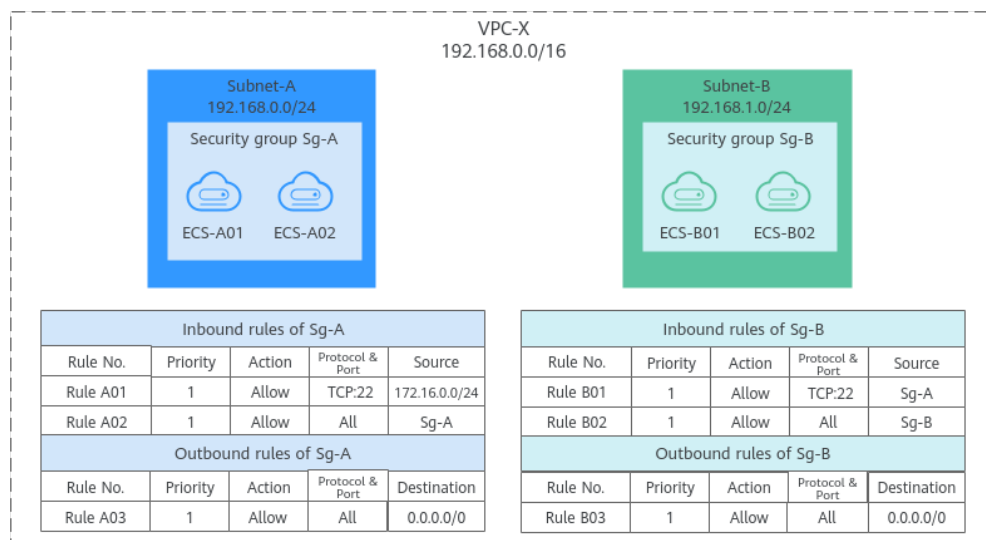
VPC-X
192.168.0.0/16

Subnet-A
192.168.0.0/24

Security group Sg-A

ECS-A01 ECS-A02

Subnet-B
192.168.1.0/24

Security group Sg-B

ECS-B01 ECS-B02

Inbound rules of Sg-A

| Rule No. | Priority | Action | Protocol & Port | Source |
|---|---|---|---|---|
| Rule A01 | 1 | Allow | TCP:22 | 172.16.0.0/24 |
| Rule A02 | 1 | Allow | All | Sg-A |

Outbound rules of Sg-A

| Rule No. | Priority | Action | Protocol & Port | Destination |
|---|---|---|---|---|
| Rule A03 | 1 | Allow | All | 0.0.0.0/0 |

Inbound rules of Sg-B

| Rule No. | Priority | Action | Protocol & Port | Source |
|---|---|---|---|---|
| Rule B01 | 1 | Allow | TCP:22 | Sg-A |
| Rule B02 | 1 | Allow | All | Sg-B |

Outbound rules of Sg-B

| Rule No. | Priority | Action | Protocol & Port | Destination |
|---|---|---|---|---|
| Rule B03 | 1 | Allow | All | 0.0.0.0/0 |